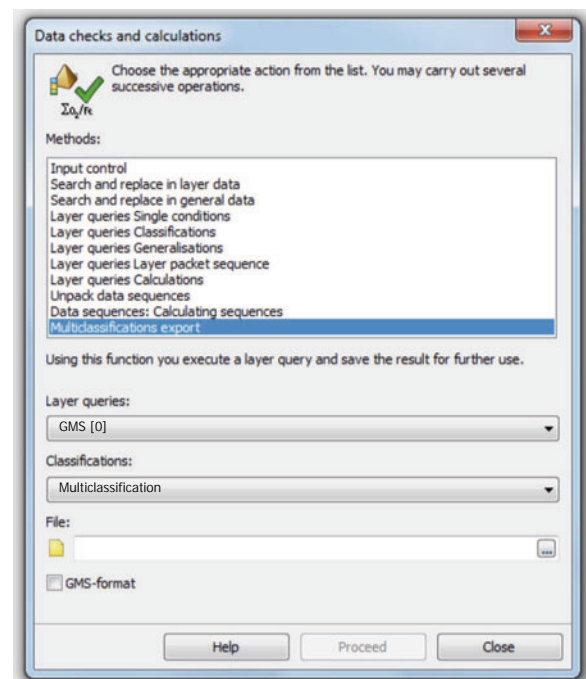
Data checks and calculations

Choose the appropriate action from the list. You may carry out several successive operations.

$\Sigma q_i/f_i$

Methods:

Input control
Search and replace in layer data
Search and replace in general data
Layer queries Single conditions
Layer queries Classifications
Layer queries Generalisations
Layer queries Layer packet sequence
Layer queries Calculations
Unpack data sequences
Data sequences: Calculating sequences
Multiclassifications export

Using this function you execute a layer query and save the result for further use.

Layer queries:

GMS [0]

Classifications:

Multiclassification

File:

...

GMS-format

Help
Proceed
Close